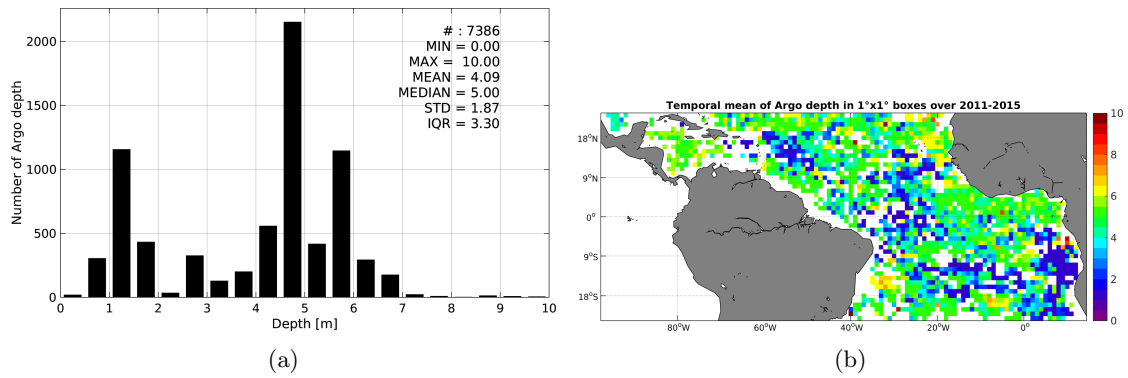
# : 7386
MIN = 0.00
MAX = 10.00
MEAN = 4.09
MEDIAN = 5.00
STD = 1.87
IQR = 3.30

Number of Argo depth

2000
1500
1000
500
0

0 1 2 3 4 5 6 7 8 9 10

Depth [m]

(a)

Temporal mean of Argo depth in 1°x1° boxes over 2011-2015

18°N
9°N
0°
9°S
18°S

80°W 60°W 40°W 20°W 0°

10
8
6
4
2
0

(b)